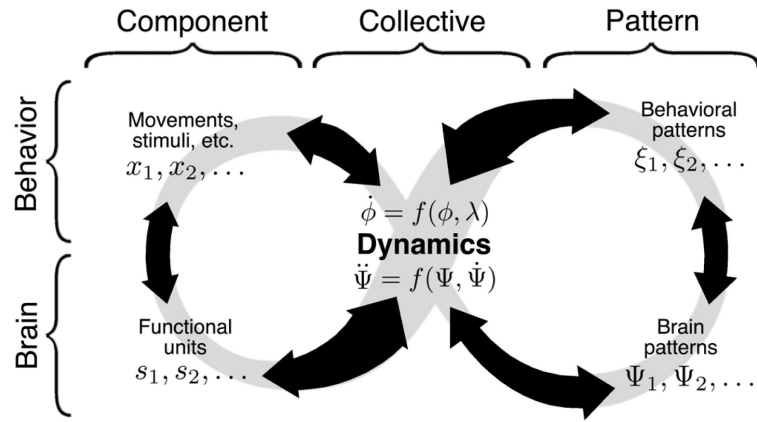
Component

Collective

Pattern

Behavior

Brain

Movements, stimuli, etc.
$x_1, x_2, \ldots$

Behavioral patterns
$\xi_1, \xi_2, \ldots$

$\dot{\phi} = f(\phi, \lambda)$
**Dynamics**
$\ddot{\Psi} = f(\Psi, \dot{\Psi})$

Functional units
$s_1, s_2, \ldots$

Brain patterns
$\Psi_1, \Psi_2, \ldots$